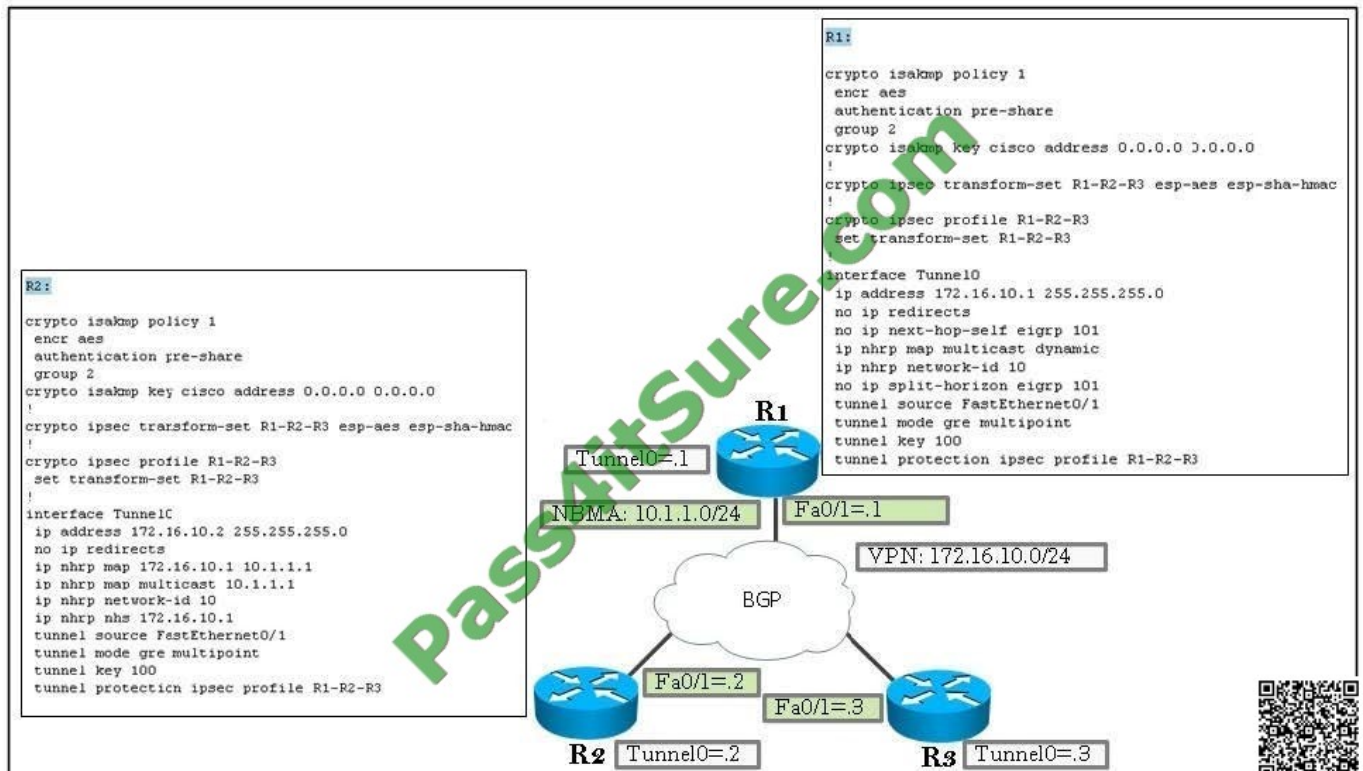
R1:

crypto isakmp policy 1
 encr aes
 authentication pre-share
 group 2
crypto isakmp key cisco address 0.0.0.0 0.0.0.0
!
crypto ipsec transform-set R1-R2-R3 esp-aes esp-sha-hmac
!
crypto ipsec profile R1-R2-R3
 set transform-set R1-R2-R3
!
interface Tunnel0
 ip address 172.16.10.1 255.255.255.0
 no ip redirects
 no ip next-hop-self eigrp 101
 ip nhrp map multicast dynamic
 ip nhrp network-id 10
 no ip split-horizon eigrp 101
 tunnel source FastEthernet0/1
 tunnel mode gre multipoint
 tunnel key 100
 tunnel protection ipsec profile R1-R2-R3

R2:

crypto isakmp policy 1
 encr aes
 authentication pre-share
 group 2
crypto isakmp key cisco address 0.0.0.0 0.0.0.0
!
crypto ipsec trarsform-set R1-R2-R3 esp-aes esp-sha-hmac
!
crypto ipsec profile R1-R2-R3
 set transform-set R1-R2-R3
!
interface Tunnel0
 ip address 172.16.10.2 255.255.255.0
 no ip redirects
 ip nhrp map 172.16.10.1 10.1.1.1
 ip nhrp map multicast 10.1.1.1
 ip nhrp network-id 10
 ip nhrp nhs 172.16.10.1
 tunnel source FastEthernet0/1
 tunnel mode gre multipoint
 tunnel key 100
 tunnel protection ipsec profile R1-R2-R3

R1
Tunnel0=.1
NBMA: 10.1.1.0/24
Fa0/1=.1
VPN: 172.16.10.0/24
BGP
Fa0/1=.2
Fa0/1=.3
R2
Tunnel0=.2
R3
Tunnel0=.3

Pass4itSure.com